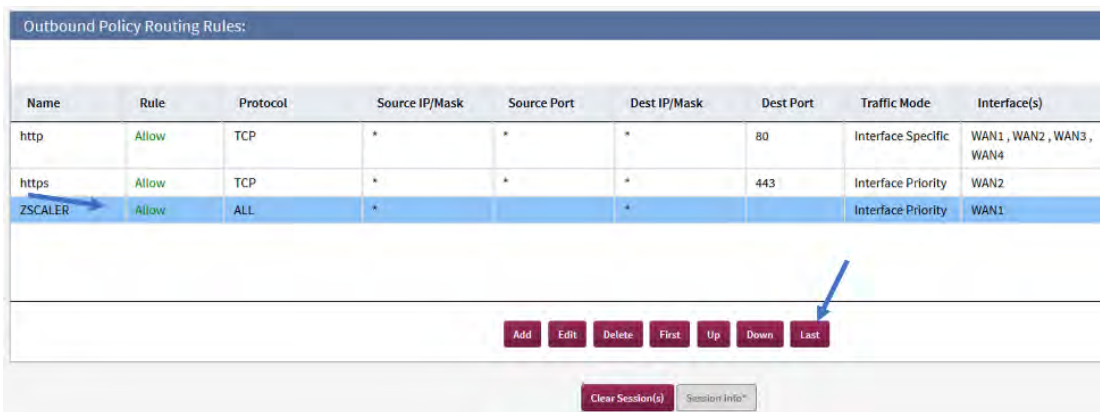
Outbound Policy Routing Rules:

| Name | Rule | Protocol | Source IP/Mask | Source Port | Dest IP/Mask | Dest Port | Traffic Mode | Interface(s) |
|---|---|---|---|---|---|---|---|---|
| http | Allow | TCP | * | * | * | 80 | Interface Specific | WAN1 , WAN2 , WAN3 , WAN4 |
| https | Allow | TCP | * | * | * | 443 | Interface Priority | WAN2 |
| ZSCALER | Allow | ALL | * | | * | | Interface Priority | WAN1 |

Add Edit Delete First Up Down Last

Clear Session(s) Session Info*